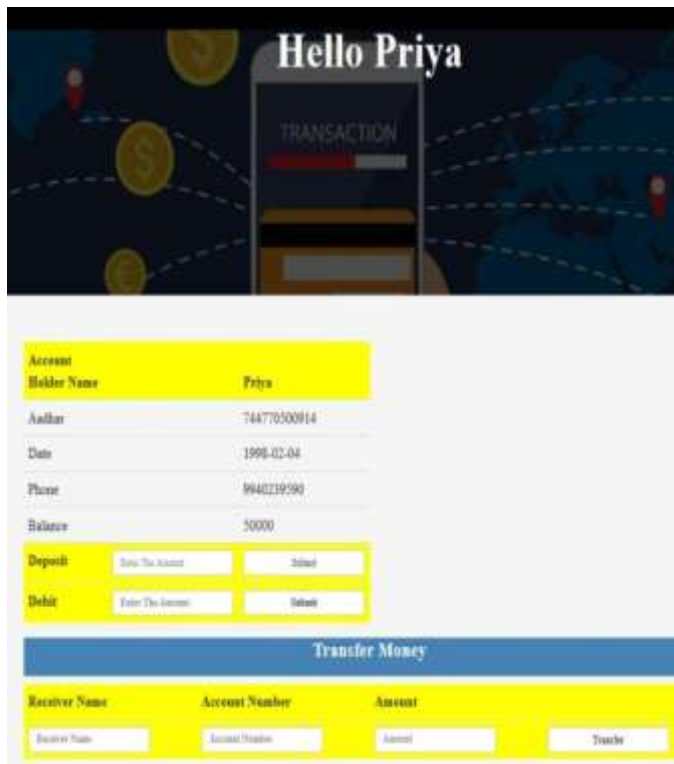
Hello Priya

TRANSACTION

| Account Holder Name | Priya |
|---|---|
| Aadhar | 744770500914 |
| Date | 1998-02-04 |
| Phone | 9940239590 |
| Balance | 50000 |

| Deposit | Enter The Amount | Submit |
|---|---|---|
| Debit | Enter The Amount | Submit |

Transfer Money

| Receiver Name | Account Number | Amount | |
|---|---|---|---|
| Receiver Name | Account Number | Amount | Transfer |